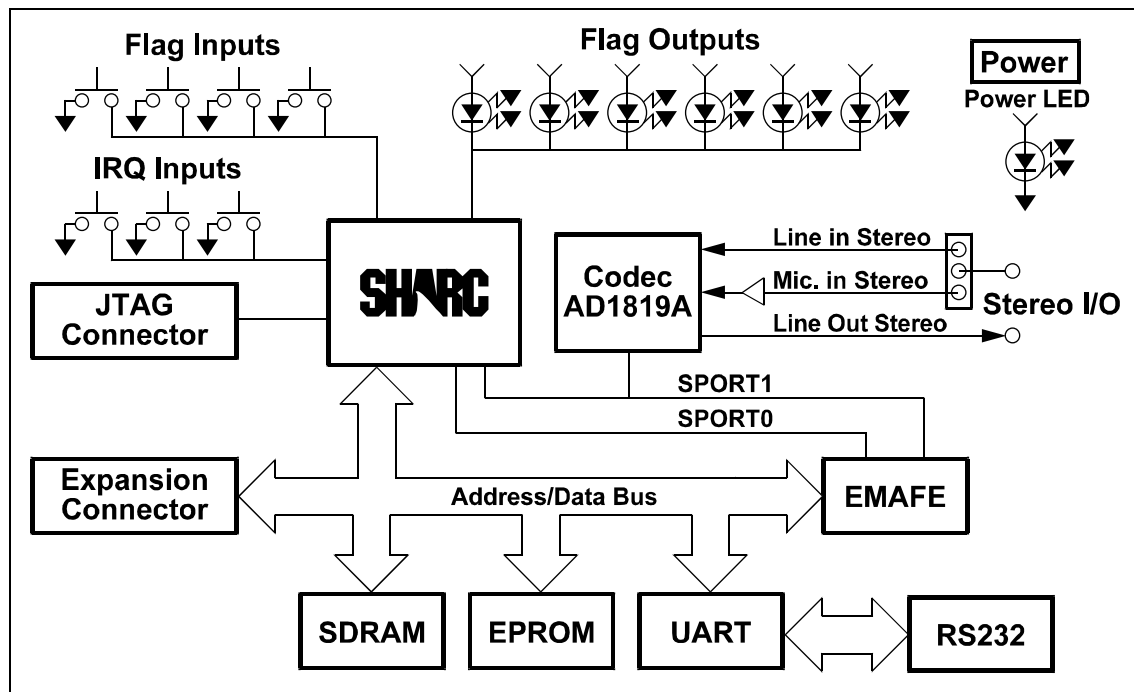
Flag Inputs

Flag Outputs

Power

Power LED

IRQ Inputs

SHARC

Codec AD1819A

Line in Stereo

Mic. in Stereo

Line Out Stereo

Stereo I/O

JTAG Connector

SPORT1

SPORT0

Expansion Connector

Address/Data Bus

EMAFE

SDRAM

EPROM

UART

RS232